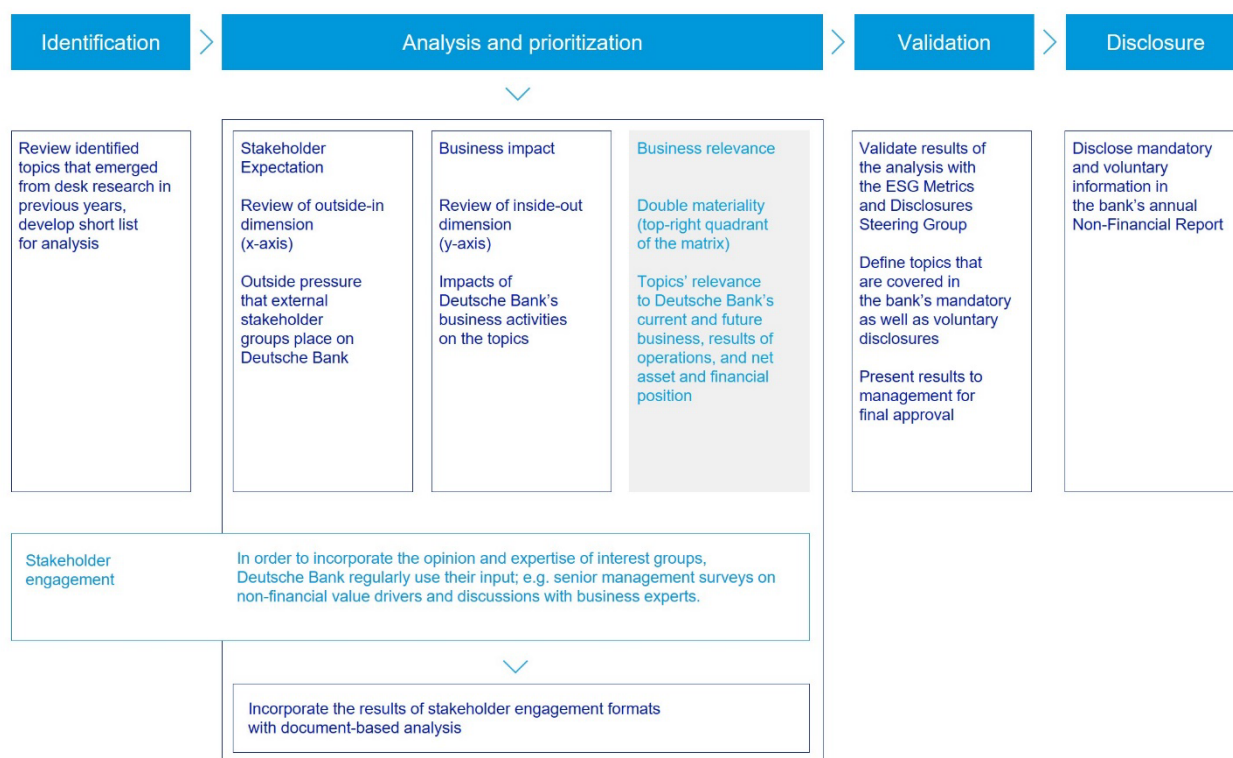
Identification

Analysis and prioritization

Validation

Disclosure

Review identified topics that emerged from desk research in previous years, develop short list for analysis

Stakeholder Expectation

Review of outside-in dimension (x-axis)

Outside pressure that external stakeholder groups place on Deutsche Bank

Business impact

Review of inside-out dimension (y-axis)

Impacts of Deutsche Bank's business activities on the topics

Business relevance

Double materiality (top-right quadrant of the matrix)

Topics' relevance to Deutsche Bank's current and future business, results of operations, and net asset and financial position

Validate results of the analysis with the ESG Metrics and Disclosures Steering Group

Define topics that are covered in the bank's mandatory as well as voluntary disclosures

Present results to management for final approval

Disclose mandatory and voluntary information in the bank's annual Non-Financial Report

Stakeholder engagement

In order to incorporate the opinion and expertise of interest groups, Deutsche Bank regularly use their input; e.g. senior management surveys on non-financial value drivers and discussions with business experts.

Incorporate the results of stakeholder engagement formats with document-based analysis